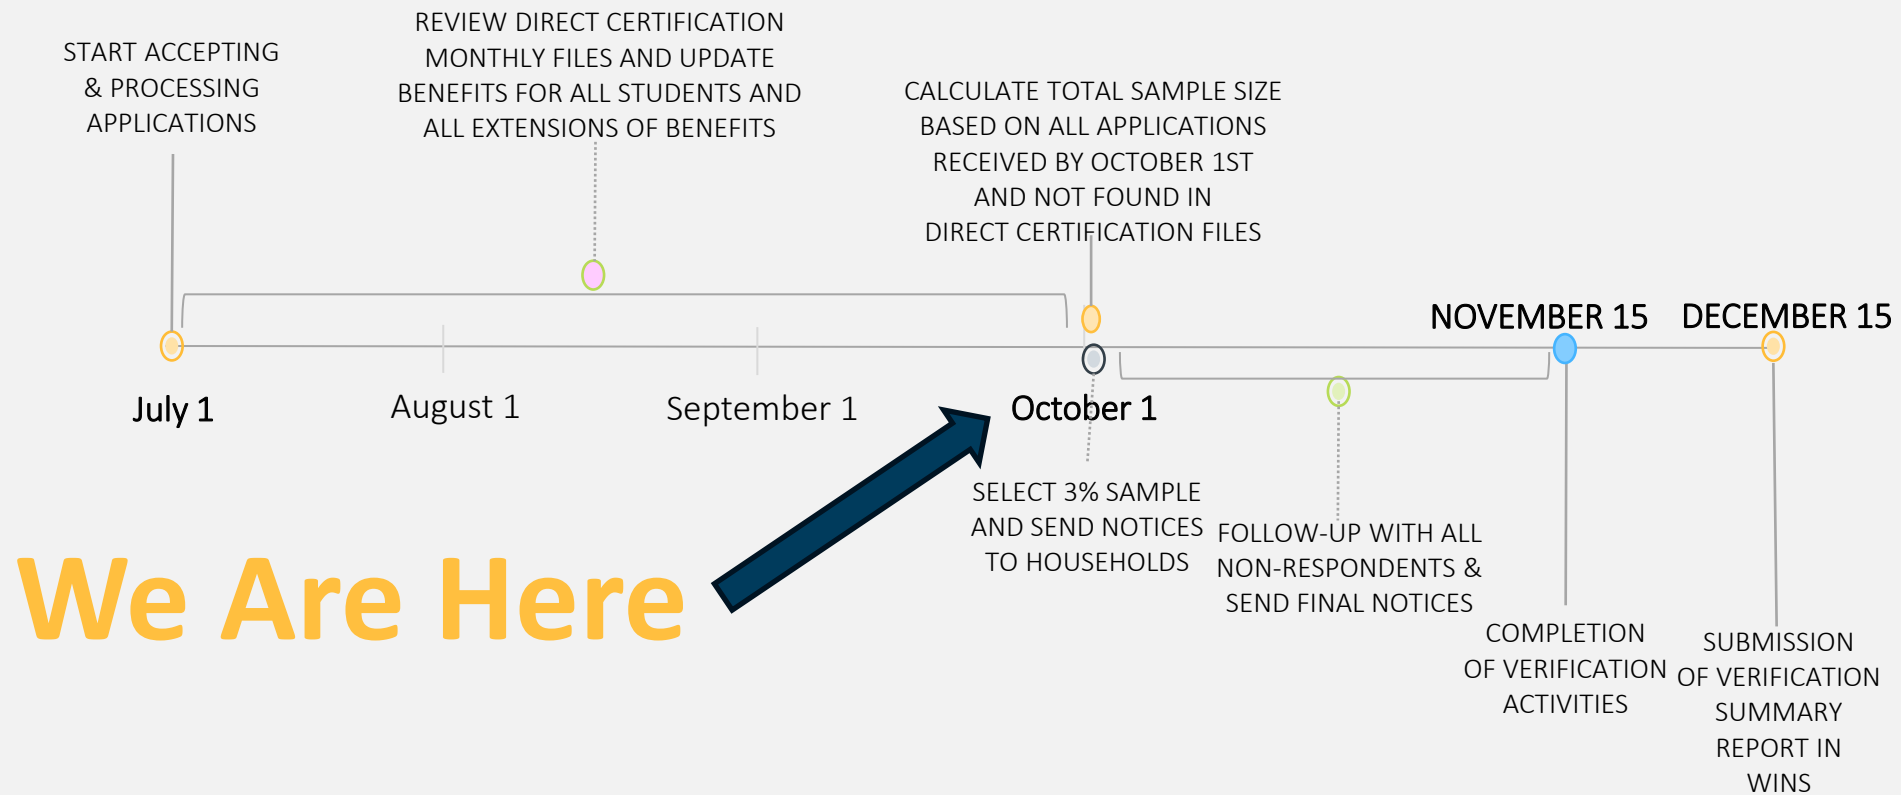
START ACCEPTING & PROCESSING APPLICATIONS

REVIEW DIRECT CERTIFICATION MONTHLY FILES AND UPDATE BENEFITS FOR ALL STUDENTS AND ALL EXTENSIONS OF BENEFITS

CALCULATE TOTAL SAMPLE SIZE BASED ON ALL APPLICATIONS RECEIVED BY OCTOBER 1ST AND NOT FOUND IN DIRECT CERTIFICATION FILES

NOVEMBER 15

DECEMBER 15

July 1

August 1

September 1

October 1

SELECT 3% SAMPLE AND SEND NOTICES TO HOUSEHOLDS

FOLLOW-UP WITH ALL NON-RESPONDENTS & SEND FINAL NOTICES

We Are Here

COMPLETION OF VERIFICATION ACTIVITIES

SUBMISSION OF VERIFICATION SUMMARY REPORT IN WINS